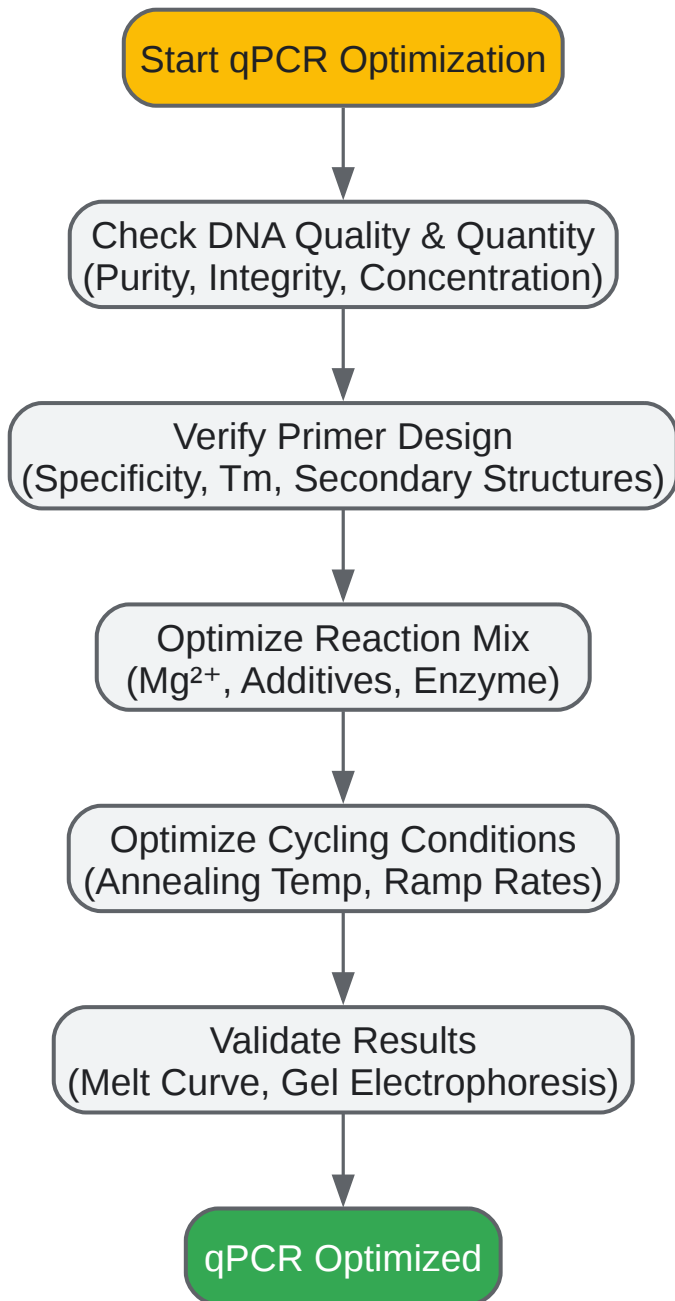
Start qPCR Optimization

Check DNA Quality & Quantity
(Purity, Integrity, Concentration)

Verify Primer Design
(Specificity, Tm, Secondary Structures)

Optimize Reaction Mix
($Mg^{2+}$, Additives, Enzyme)

Optimize Cycling Conditions
(Annealing Temp, Ramp Rates)

Validate Results
(Melt Curve, Gel Electrophoresis)

qPCR Optimized